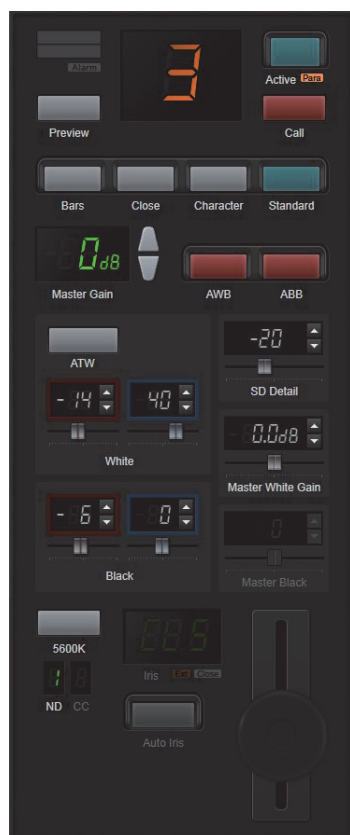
Alarm
3
Active Para
Preview
Call
Bars
Close
Character
Standard
0dB
Master Gain
AWB
ABB
ATW
-20
SD Detail
-14
40
White
0.0dB
Master White Gain
-6
0
Black
0
Master Black
5600K
1
ND
CC
Iris
Ext
Close
Auto Iris